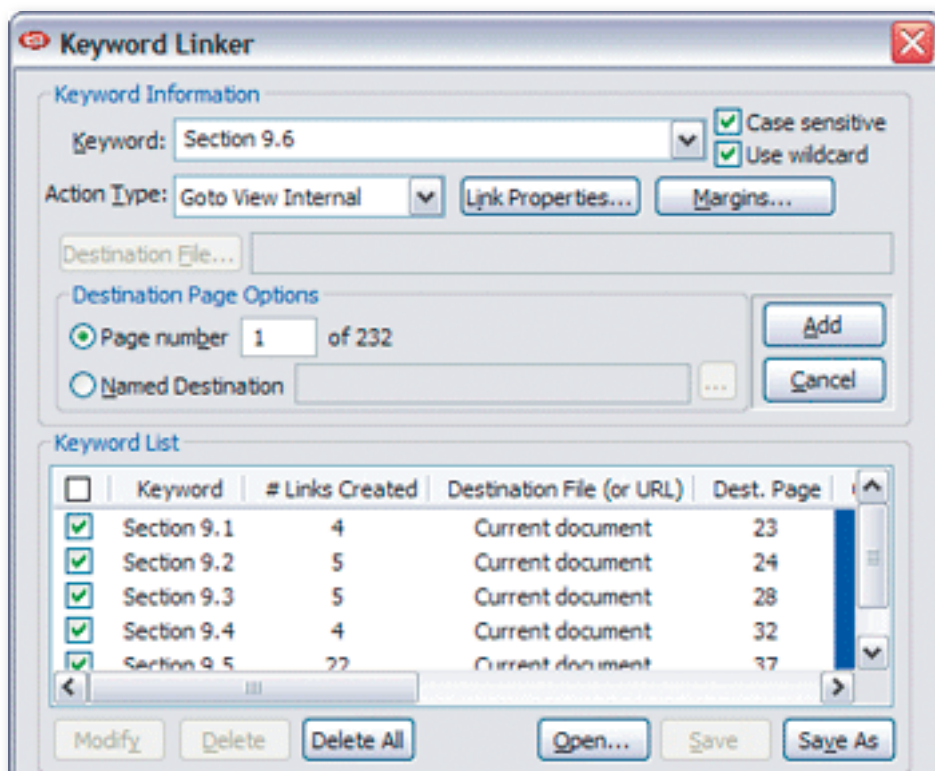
Keyword Linker

Keyword Information

Keyword: Section 9.6

Case sensitive

Use wildcard

Action Type: Goto View Internal

Link Properties...

Margins...

Destination File...

Destination Page Options

Page number 1 of 232

Named Destination

...

Add

Cancel

Keyword List

| | Keyword | # Links Created | Destination File (or URL) | Dest. Page |
|---|---|---|---|---|
| ☑ | Section 9.1 | 4 | Current document | 23 |
| ☑ | Section 9.2 | 5 | Current document | 24 |
| ☑ | Section 9.3 | 5 | Current document | 28 |
| ☑ | Section 9.4 | 4 | Current document | 32 |
| ☑ | Section 9.5 | 22 | Current document | 37 |

Modify

Delete

Delete All

Open...

Save

Save As